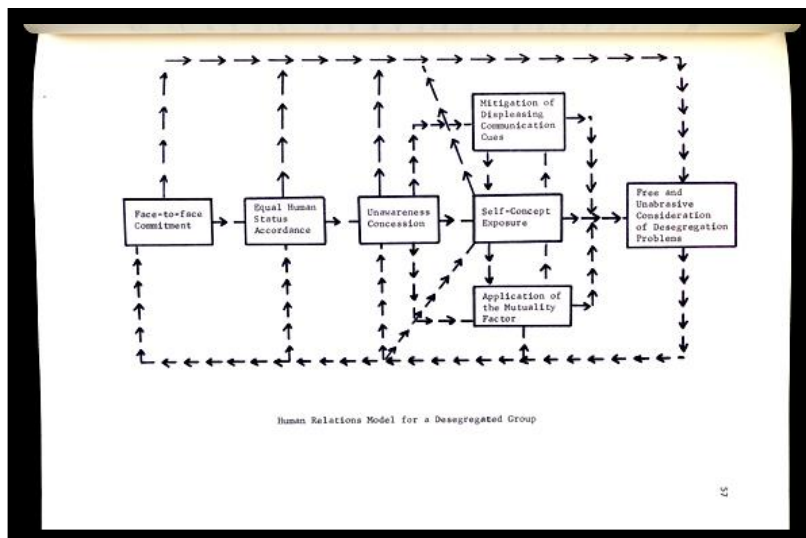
Mitigation of Displeasing Communication Cues

Face-to-face Commitment

Equal Human Status Accordance

Unawareness Concession

Self-Concept Exposure

Free and Unabrasive Consideration of Desegregation Problems

Application of the Mutuality Factor

Human Relations Model for a Desegregated Group

57